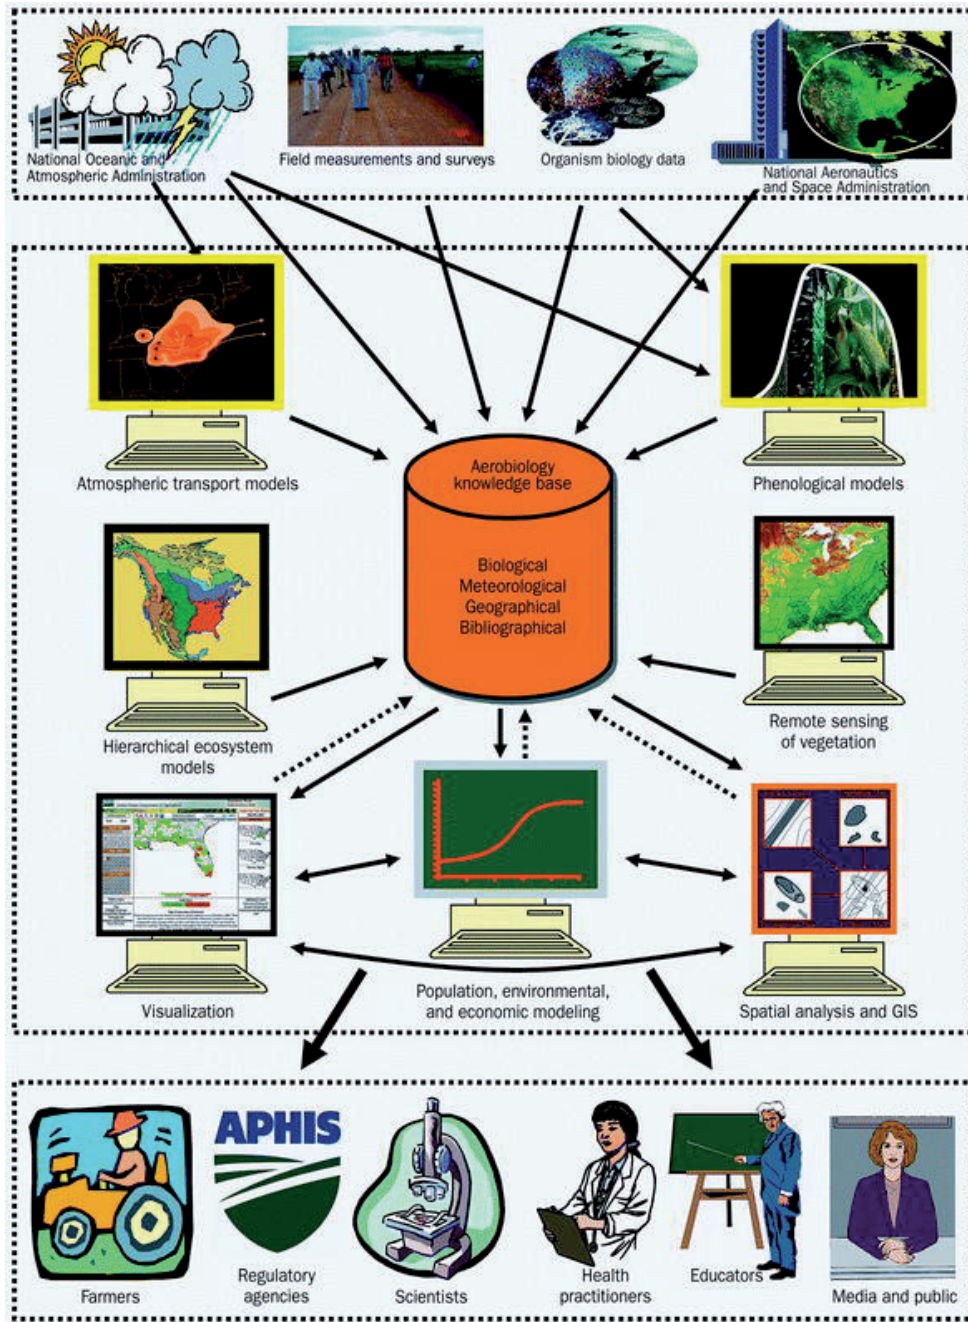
National Oceanic and Atmospheric Administration

Field measurements and surveys

Organism biology data

National Aeronautics and Space Administration

Atmospheric transport models

Aerobiology knowledge base

Biological
Meteorological
Geographical
Bibliographical

Phenological models

Hierarchical ecosystem models

Remote sensing of vegetation

Visualization

Population, environmental, and economic modeling

Spatial analysis and GIS

Farmers

APHIS

Regulatory agencies

Scientists

Health practitioners

Educators

Media and public